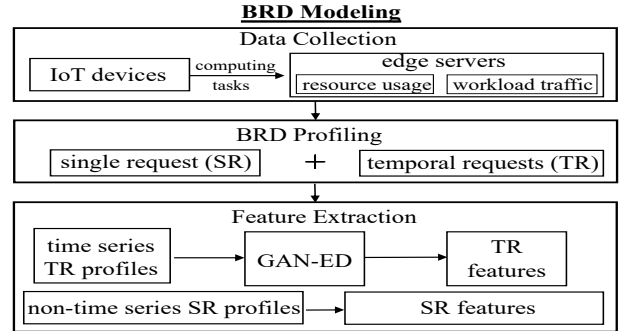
BRD Modeling

Data Collection

IoT devices

computing tasks

edge servers

resource usage

workload traffic

BRD Profiling

single request (SR)

+

temporal requests (TR)

Feature Extraction

time series TR profiles

GAN-ED

TR features

non-time series SR profiles

SR features